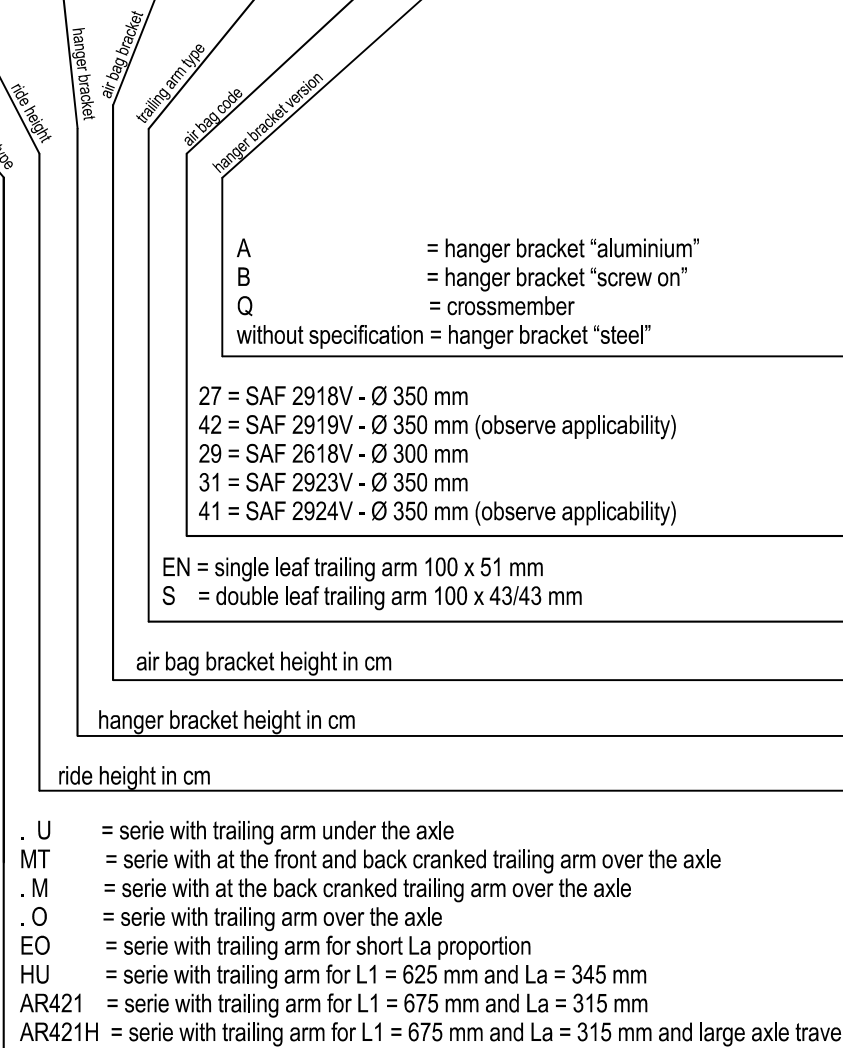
hanger bracket
air bag bracket
trailing arm type
air bag code
hanger bracket version
ride height
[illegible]ype

A = hanger bracket "aluminium"
B = hanger bracket "screw on"
Q = crossmember
without specification = hanger bracket "steel"

27 = SAF 2918V - Ø 350 mm
42 = SAF 2919V - Ø 350 mm (observe applicability)
29 = SAF 2618V - Ø 300 mm
31 = SAF 2923V - Ø 350 mm
41 = SAF 2924V - Ø 350 mm (observe applicability)

EN = single leaf trailing arm 100 x 51 mm
S = double leaf trailing arm 100 x 43/43 mm

air bag bracket height in cm

hanger bracket height in cm

ride height in cm

. U = serie with trailing arm under the axle
MT = serie with at the front and back cranked trailing arm over the axle
. M = serie with at the back cranked trailing arm over the axle
. O = serie with trailing arm over the axle
EO = serie with trailing arm for short La proportion
HU = serie with trailing arm for L1 = 625 mm and La = 345 mm
AR421 = serie with trailing arm for L1 = 675 mm and La = 315 mm
AR421H = serie with trailing arm for L1 = 675 mm and La = 315 mm and large axle trave